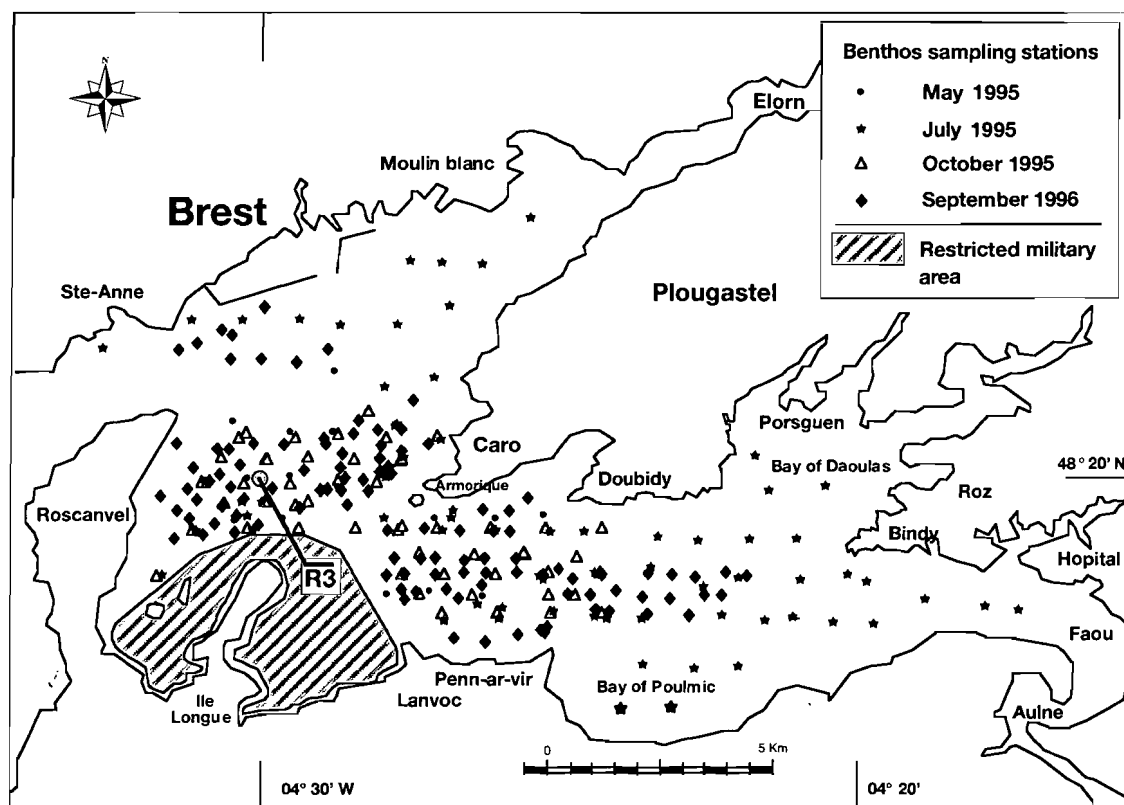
N

Benthos sampling stations
• May 1995
★ July 1995
△ October 1995
◆ September 1996
Restricted military area

Elorn
Moulin blanc
Brest
Ste-Anne
Plougastel
Porsguen
Caro
Armorique
Doubidy
Bay of Daoulas
48° 20' N
Roz
Roscanvel
Bindy
Hopital
R3
Faou
Penn-ar-vir
Bay of Poulmic
Ile Longue
Lanvoc
Aulne
0
5 Km
04° 30' W
04° 20'